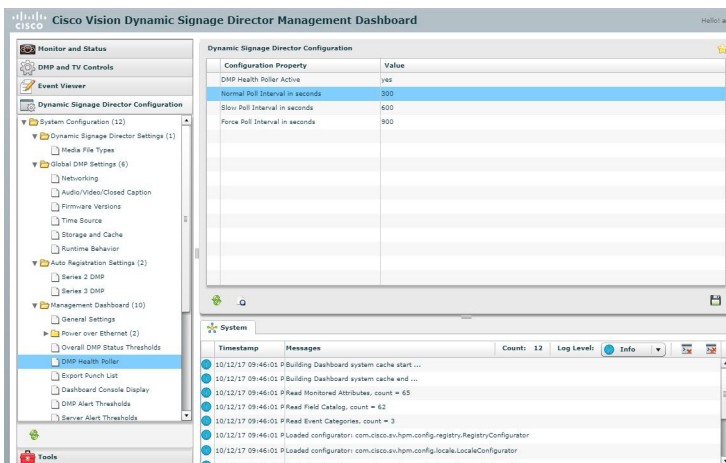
cisco Cisco Vision Dynamic Signage Director Management Dashboard

Hello: a

Monitor and Status
DMP and TV Controls
Event Viewer
Dynamic Signage Director Configuration

System Configuration (12)
Dynamic Signage Director Settings (1)
Media File Types
Global DMP Settings (6)
Networking
Audio/Video/Closed Caption
Firmware Versions
Time Source
Storage and Cache
Runtime Behavior
Auto Registration Settings (2)
Series 2 DMP
Series 3 DMP
Management Dashboard (10)
General Settings
Power over Ethernet (2)
Overall DMP Status Thresholds
DMP Health Poller
Export Punch List
Dashboard Console Display
DMP Alert Thresholds
Server Alert Thresholds

Tools

Dynamic Signage Director Configuration

| Configuration Property | Value |
|---|---|
| DMP Health Poller Active | yes |
| Normal Poll Interval in seconds | 300 |
| Slow Poll Interval in seconds | 600 |
| Force Poll Interval in seconds | 900 |

System

Timestamp | Messages | Count: 12 | Log Level: Info

10/12/17 09:46:01 P Building Dashboard system cache start ...
10/12/17 09:46:01 P Building Dashboard system cache end ...
10/12/17 09:46:01 P Read Monitored Attributes, count = 65
10/12/17 09:46:01 P Read Field Catalog, count = 62
10/12/17 09:46:01 P Read Event Categories, count = 3
10/12/17 09:46:01 P Loaded configurator: com.cisco.sv.hpm.config.registry.RegistryConfigurator
10/12/17 09:46:01 P Loaded configurator: com.cisco.sv.hpm.config.locale.LocaleConfigurator